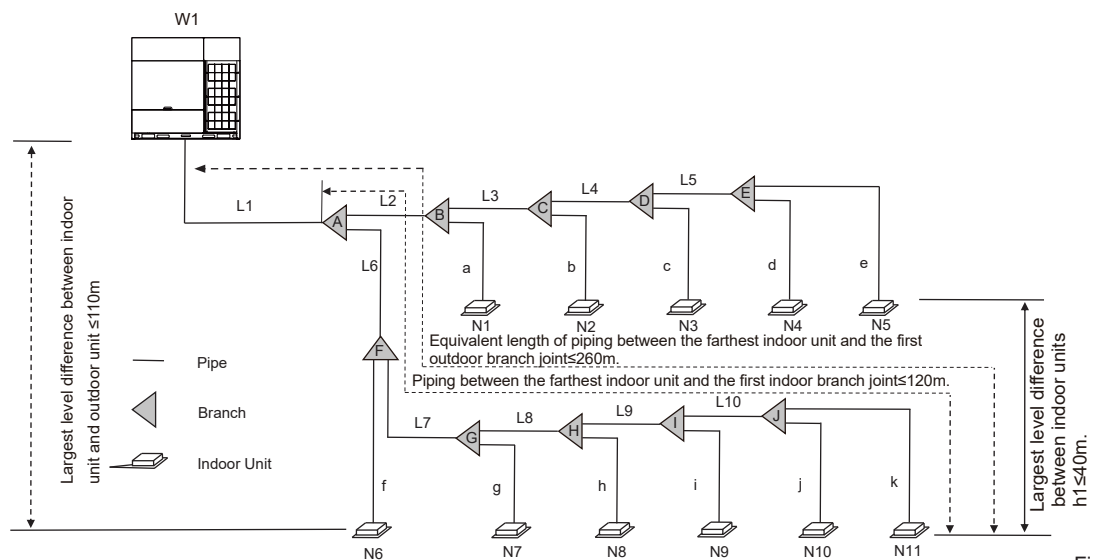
W1

L1
L2
L3
L4
L5
A
B
C
D
E
L6
a
b
c
d
e
N1
N2
N3
N4
N5

Largest level difference between indoor unit and outdoor unit ≤110m

Equivalent length of piping between the farthest indoor unit and the first outdoor branch joint≤260m.

Piping between the farthest indoor unit and the first indoor branch joint≤120m.

Largest level difference between indoor units h1≤40m.

Pipe
Branch
Indoor Unit

F
L7
L8
L9
L10
G
H
I
J
f
g
h
i
j
k
N6
N7
N8
N9
N10
N11

Fi